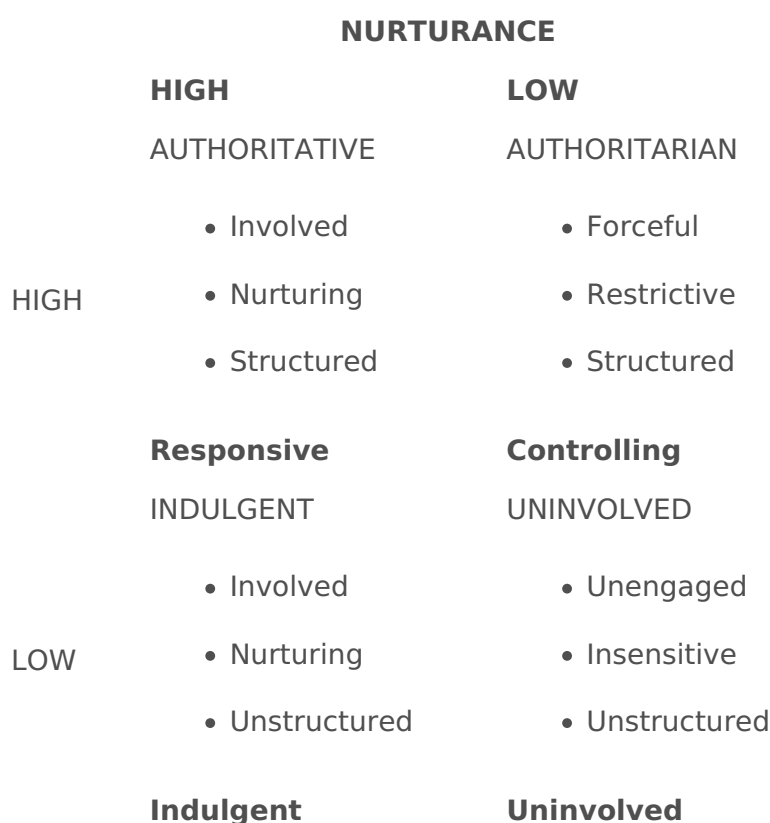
| | NURTURANCE | |
|---|---|---|
| | **HIGH** | **LOW** |
| HIGH | AUTHORITATIVE<br>• Involved<br>• Nurturing<br>• Structured<br>**Responsive** | AUTHORITARIAN<br>• Forceful<br>• Restrictive<br>• Structured<br>**Controlling** |
| LOW | INDULGENT<br>• Involved<br>• Nurturing<br>• Unstructured<br>**Indulgent** | UNINVOLVED<br>• Unengaged<br>• Insensitive<br>• Unstructured<br>**Uninvolved** |